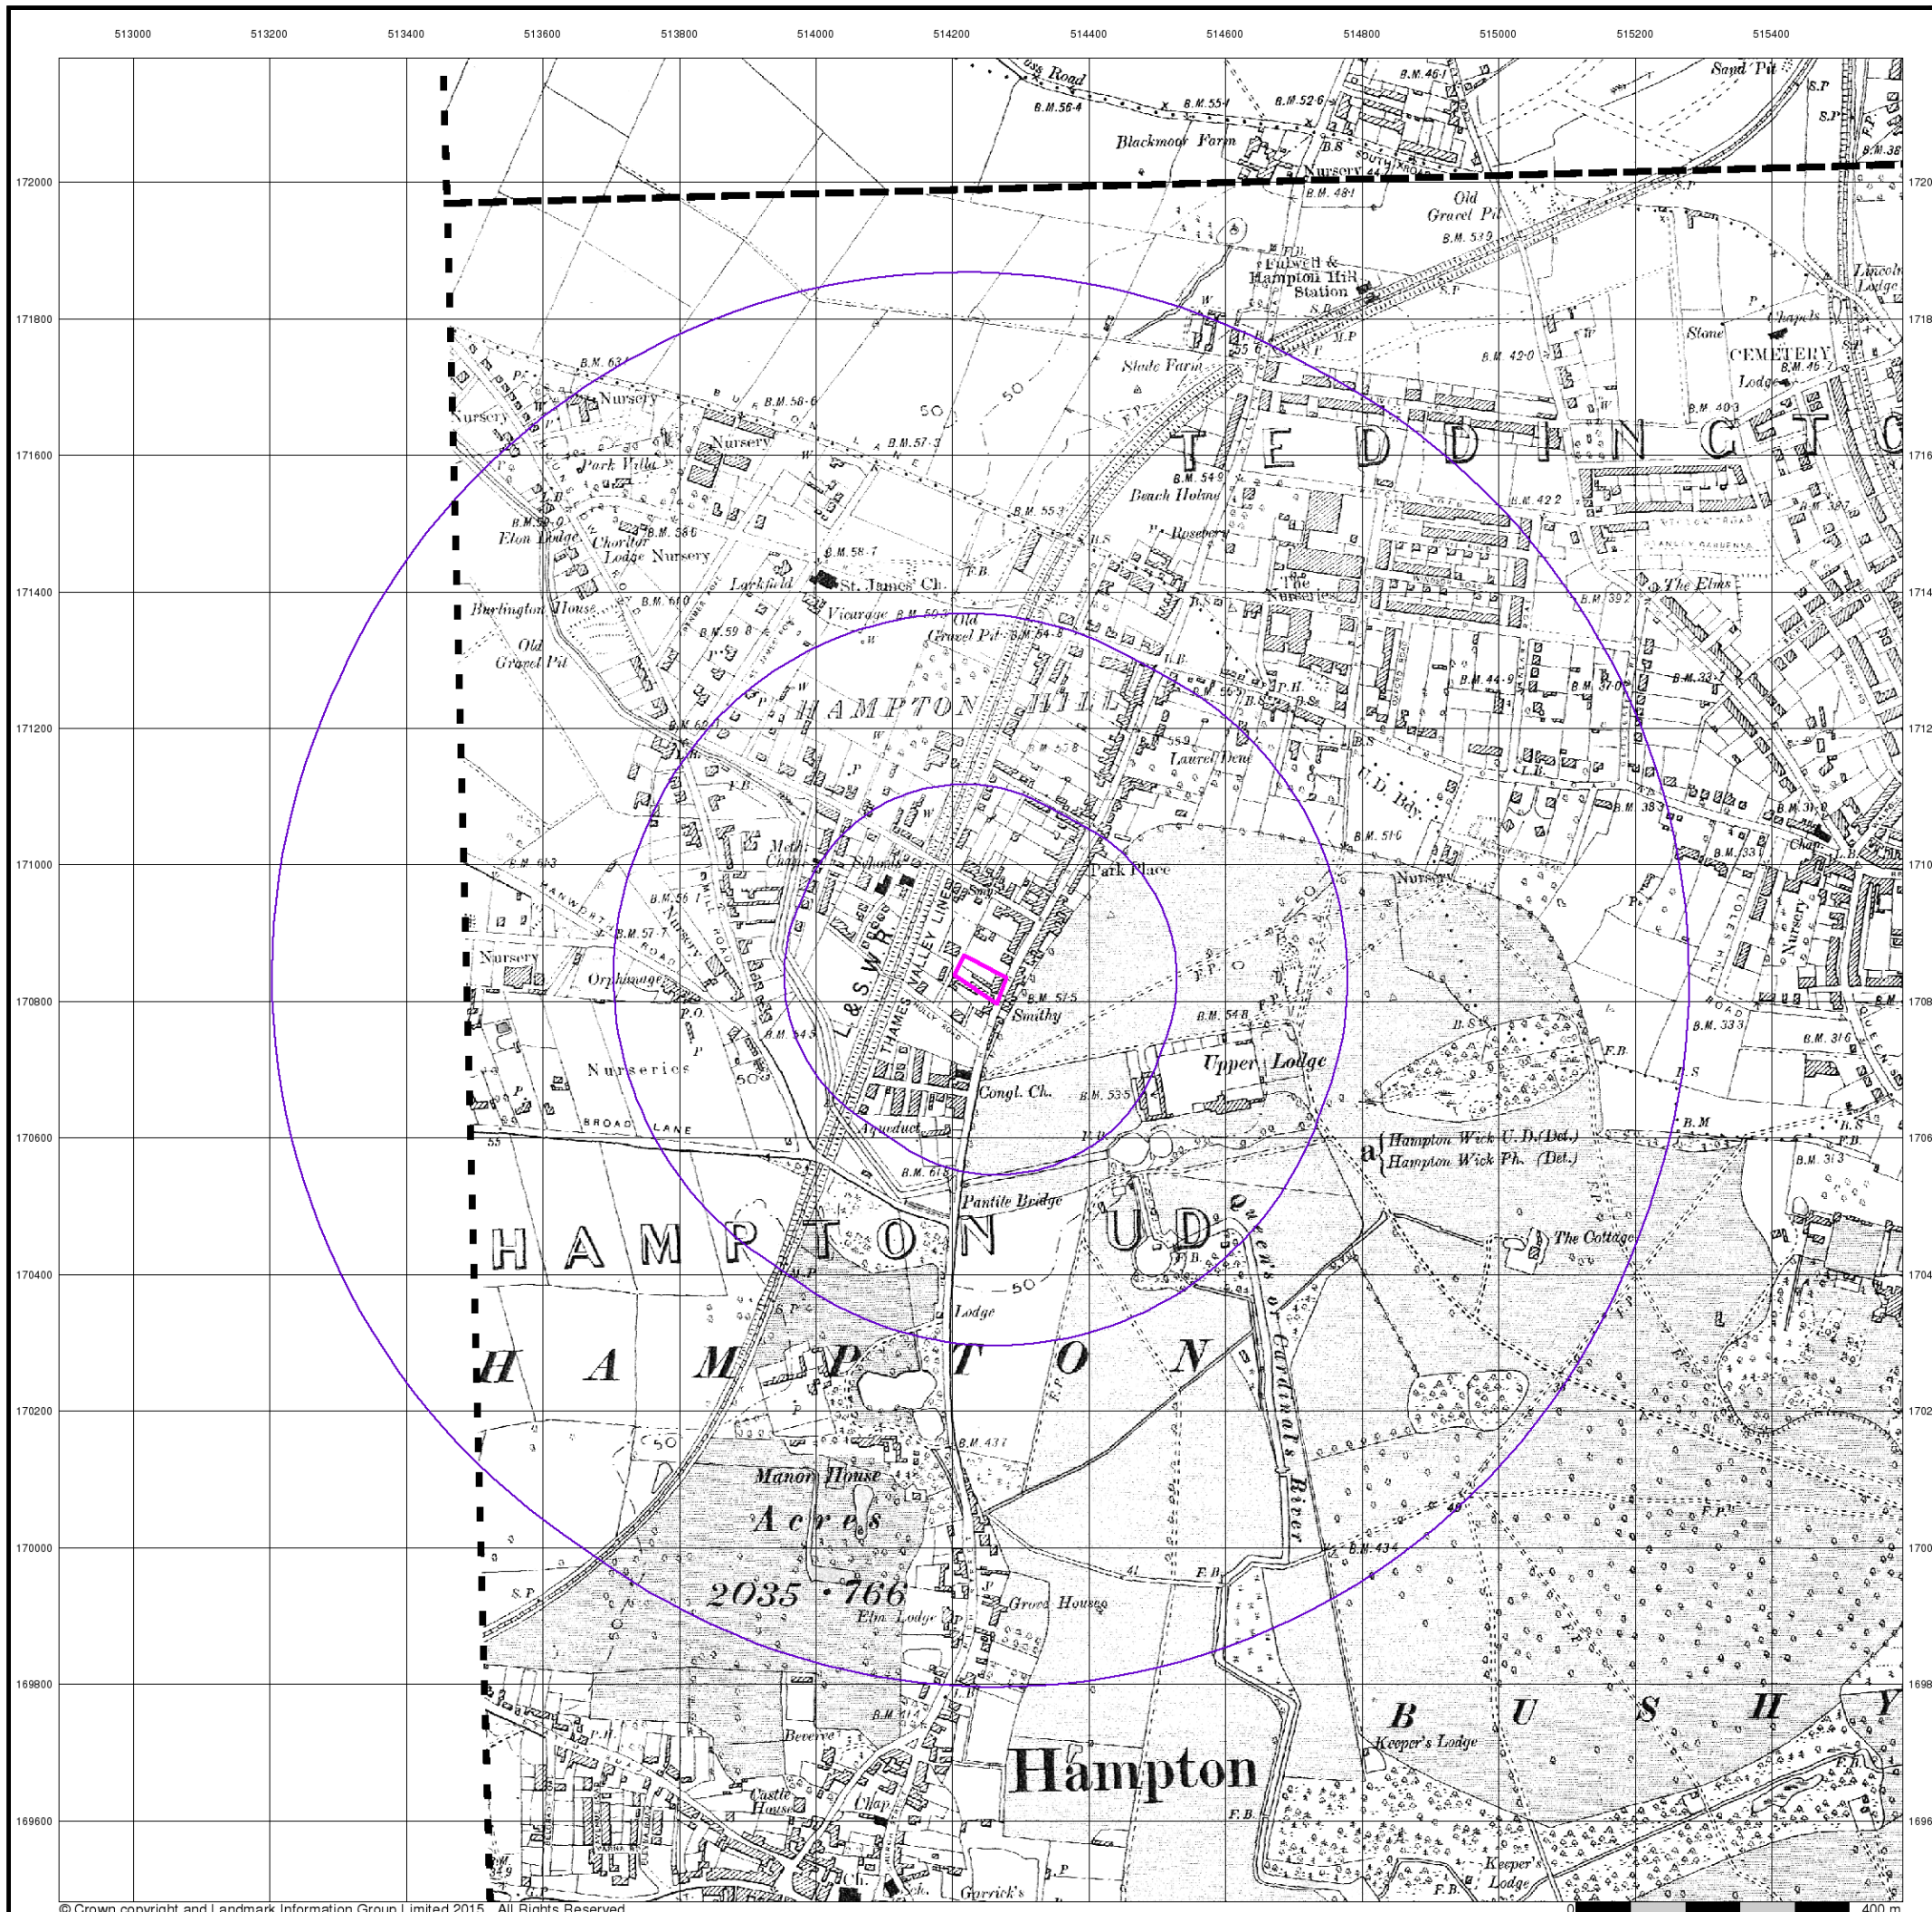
513000 513200 513400 513600 513800 514000 514200 514400 514600 514800 515000 515200 515400

172000
171800
171600
171400
171200
171000
170800
170600
170400
170200
170000
169800
169600

1720
1718
1716
1714
1712
1710
1708
1706
1704
1702
1700
1698
1696

Uxbridge Road
B.M. 56·4
B.M. 55·1
B.M. 52·6
B.M. 46·1
Sand Pit
S.P
B.M. 38
Blackmoor Farm
B.S
Nursery
B.M. 48·1
Old Gravel Pit
B.M. 53·0
Fulwell & Hampton Hill Station
S.P
Lincoln Lodge
Slade Farm
M.P
Chapels
Stone
CEMETERY
Lodge
B.M. 46·7
B.M. 42·0
B.M. 40·3
B.M. 63
Nursery
B.M. 58·6
Nursery
B.M. 57·3
50
TEDDINGTON
Park Villa
B.M. 54·9
Beach Holme
B.M. 42·2
B.M. 55·3
Rosebery
B.M. 59·0
Eton Lodge
Chorlton Lodge Nursery
B.M. 58·6
B.M. 58·7
The Nursery
Larkfield
St. James' Ch.
The Elms
F.B.
Burlington House
B.M. 60·0
Vicarage
B.M. 59·2
B.M. 59·7
Old Gravel Pit
B.M. 59·8
Old Gravel Pit
B.M. 54·8
B.M. 44·9
B.M. 37·0
B.M. 33·7
HAMPTON HILL
P.H.
B.M. 55·5
B.M. 60
Laurel Dene
U.D. Bdy.
B.M. 38·3
B.M. 58·8
55·9
F.B.
B.M. 51·0
B.M. 31·0
Meth. Chapel
Schools
Park Place
Chap.
B.M. 64·3
B.M. 33·4
Nursery
Nursery
B.M. 56·1
Nursery
B.M. 57·7
Orphanage
L & S W R
THAMES VALLEY LINE
Smithy
B.M. 52·5
B.M. 54·8
B.M. 33·3
B.M. 31·6
P.O.
B.M. 54·3
Nurseries
Upper Lodge
Congl. Ch.
B.M. 53·5
BROAD LANE
55
Aqueduct
B.M. 61·8
a{Hampton Wick U.D. (Det.) Hampton Wick Ph. (Det.)
B.M. 31·3
Pantile Bridge
HAMPTON U.D.
F.B.
The Cottage
Lodge
50
HAMPTON
B.M. 43·7
Manor House
Acres
2035·766
Queen's or Cardinal's River
B.M. 43·4
F.B.
Elm Lodge
Grove House
B.M. 41·4
Beverée
Hampton
BUSHY
Keeper's Lodge
Castle House
Chap.
Garrick's
Keeper's Lodge
F.B.
© Crown copyright and Landmark Information Group Limited 2015. All Rights Reserved.
0
400 m